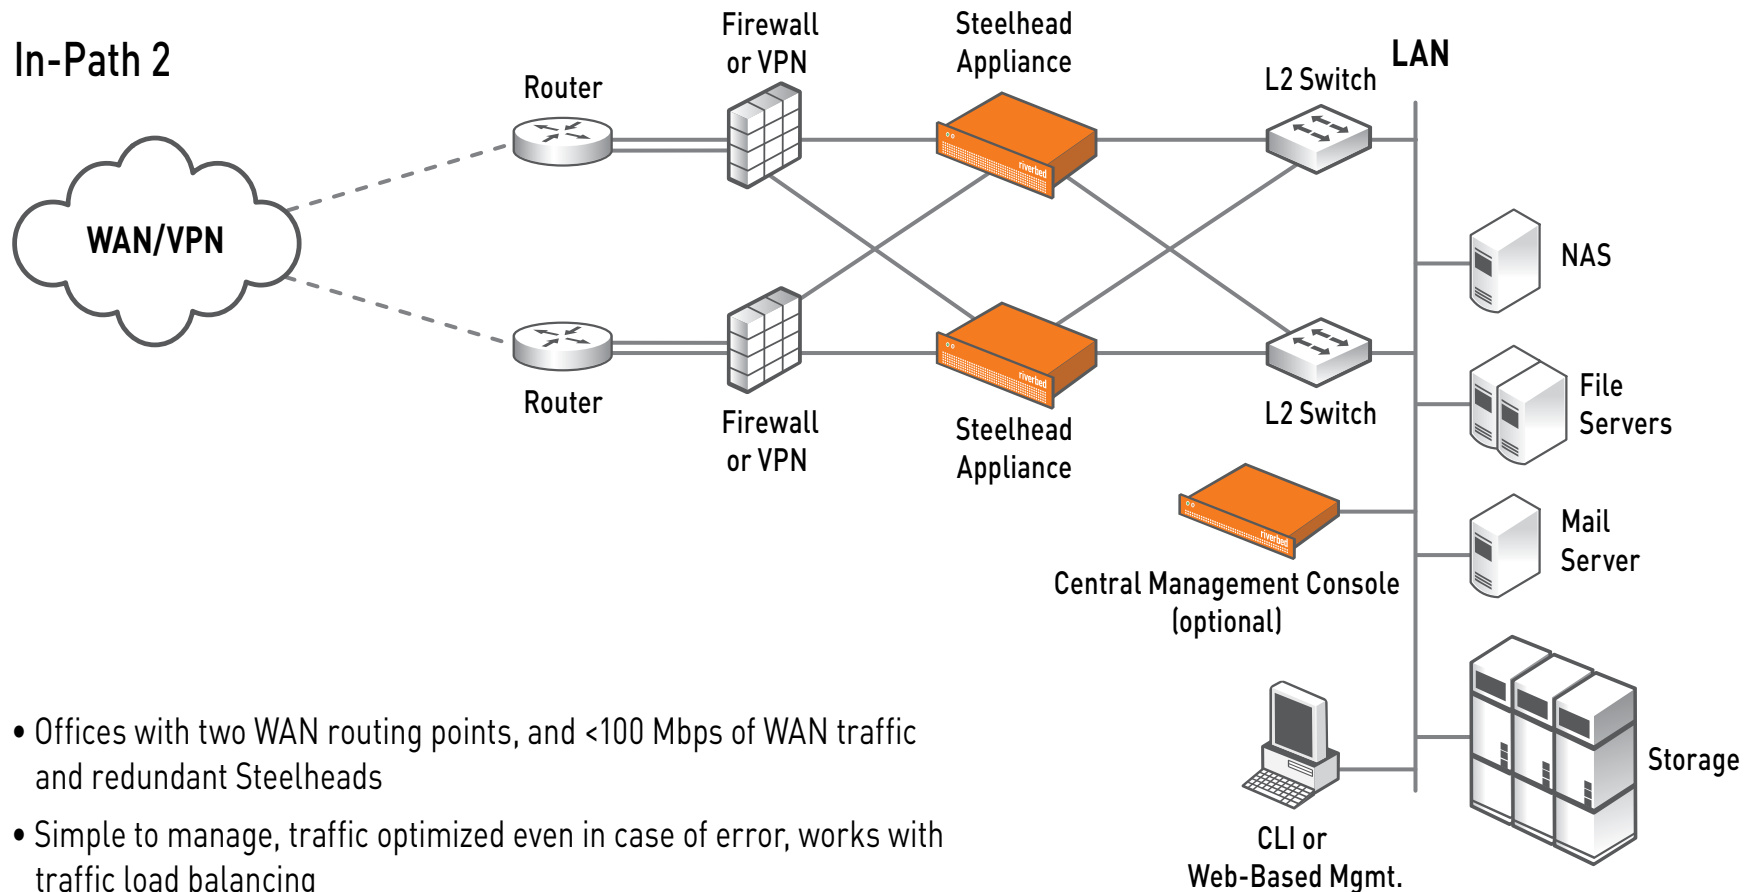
In-Path 2

WAN/VPN

Router

Firewall or VPN

Steelhead Appliance

L2 Switch

LAN

Router

Firewall or VPN

Steelhead Appliance

L2 Switch

NAS

File Servers

Central Management Console (optional)

Mail Server

Storage

CLI or Web-Based Mgmt.

• Offices with two WAN routing points, and <100 Mbps of WAN traffic and redundant Steelheads

• Simple to manage, traffic optimized even in case of error, works with traffic load balancing